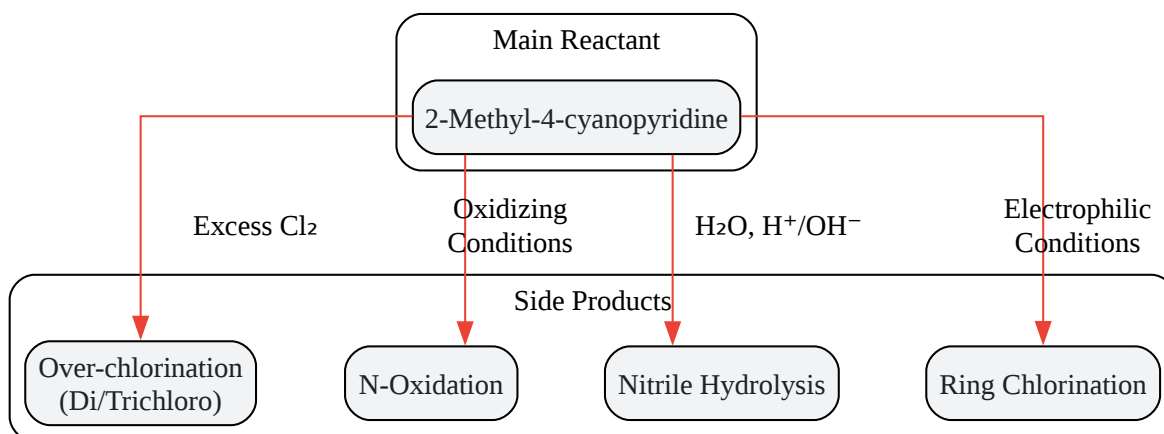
Main Reactant

2-Methyl-4-cyanopyridine

Excess $Cl_2$

Oxidizing Conditions

$H_2O$, $H^+/OH^-$

Electrophilic Conditions

Side Products

Over-chlorination (Di/Trichloro)

N-Oxidation

Nitrile Hydrolysis

Ring Chlorination